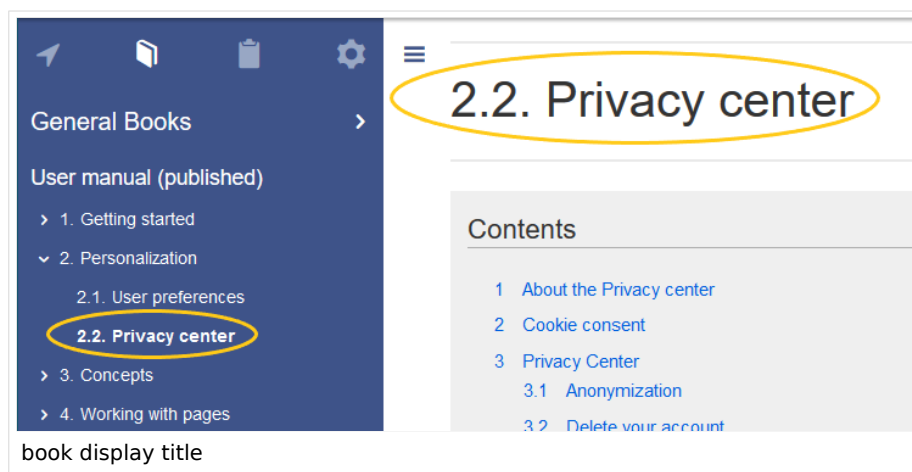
General Books

User manual (published)

1. Getting started

2. Personalization

2.1. User preferences

2.2. Privacy center

3. Concepts

4. Working with pages

2.2. Privacy center

Contents

1 About the Privacy center

2 Cookie consent

3 Privacy Center

3.1 Anonymization

3.2 Delete your account

book display title